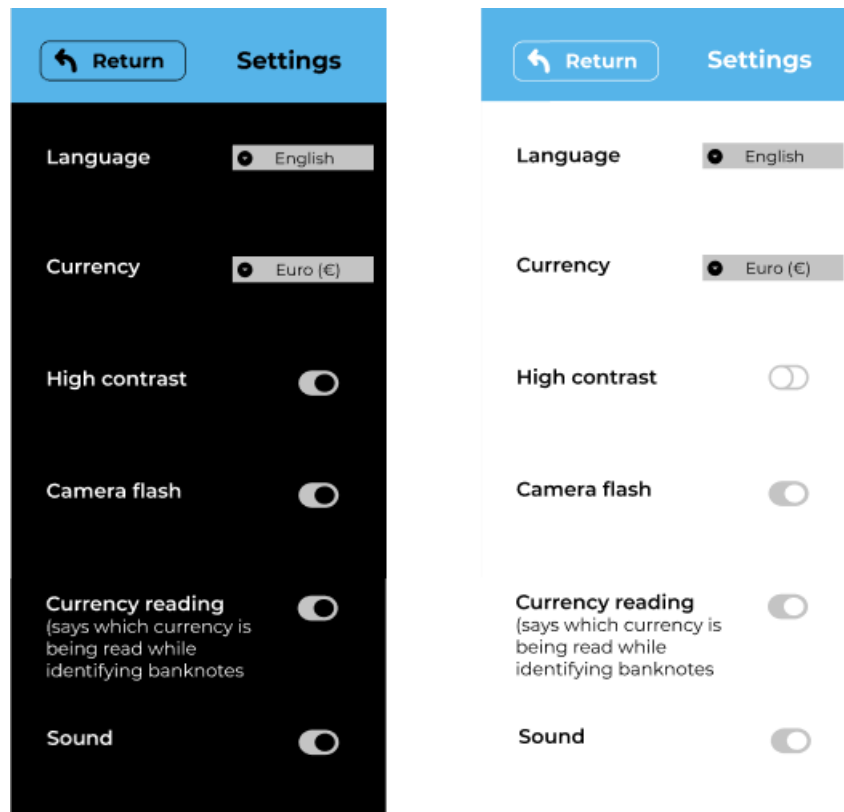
Return Settings

Language English

Currency Euro (€)

High contrast

Camera flash

Currency reading (says which currency is being read while identifying banknotes

Sound

Return Settings

Language English

Currency Euro (€)

High contrast

Camera flash

Currency reading (says which currency is being read while identifying banknotes

Sound